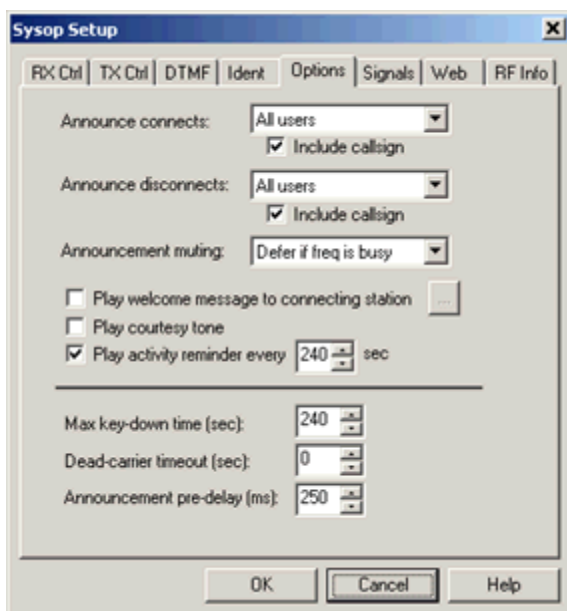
Sysop Setup

RX Ctrl | TX Ctrl | DTMF | Ident | Options | Signals | Web | RF Info

Announce connects: All users
Include callsign

Announce disconnects: All users
Include callsign

Announcement muting: Defer if freq is busy

Play welcome message to connecting station ...
Play courtesy tone
Play activity reminder every 240 sec

Max key-down time (sec): 240
Dead-carrier timeout (sec): 0
Announcement pre-delay (ms): 250

OK Cancel Help